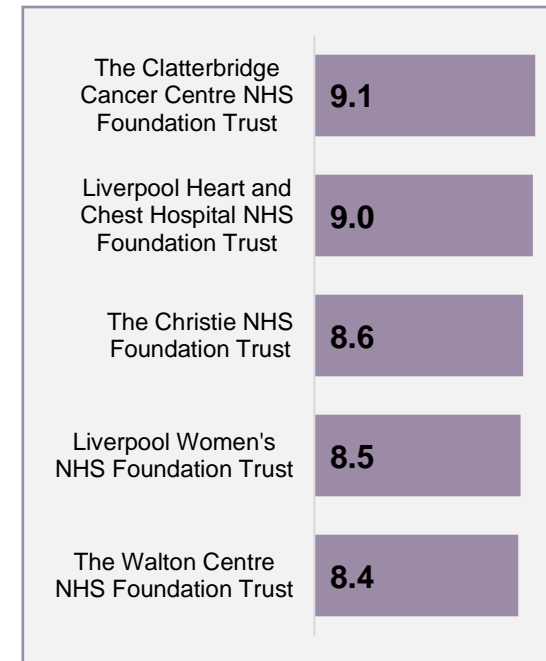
The Clatterbridge Cancer Centre NHS Foundation Trust 9.1

Liverpool Heart and Chest Hospital NHS Foundation Trust 9.0

The Christie NHS Foundation Trust 8.6

Liverpool Women's NHS Foundation Trust 8.5

The Walton Centre NHS Foundation Trust 8.4